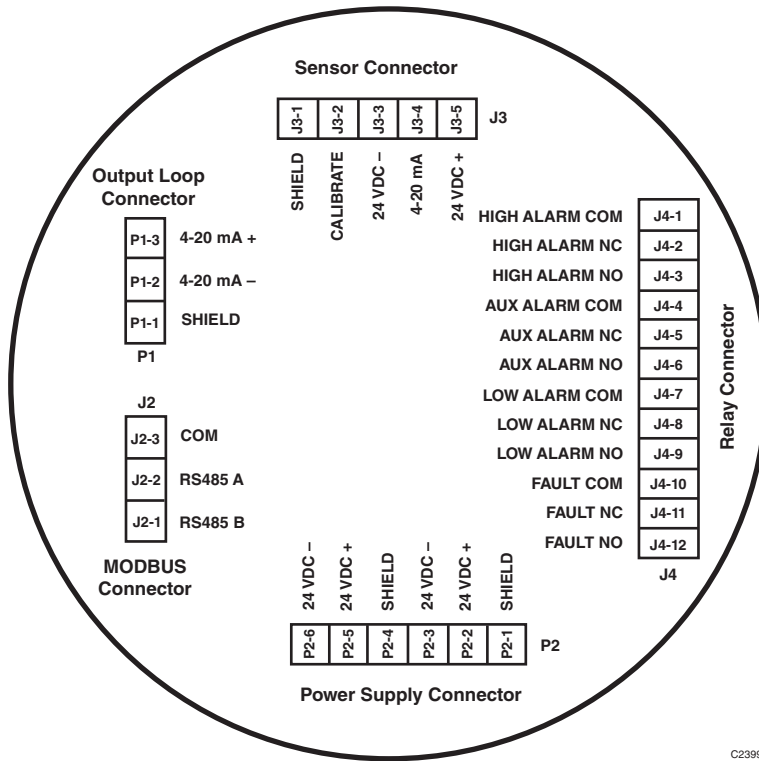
Sensor Connector

J3-1 J3-2 J3-3 J3-4 J3-5 J3

SHIELD CALIBRATE 24 VDC – 4-20 mA 24 VDC +

Output Loop Connector

P1-3 4-20 mA +
P1-2 4-20 mA –
P1-1 SHIELD
P1

J2
J2-3 COM
J2-2 RS485 A
J2-1 RS485 B

MODBUS Connector

HIGH ALARM COM J4-1
HIGH ALARM NC J4-2
HIGH ALARM NO J4-3
AUX ALARM COM J4-4
AUX ALARM NC J4-5
AUX ALARM NO J4-6
LOW ALARM COM J4-7
LOW ALARM NC J4-8
LOW ALARM NO J4-9
FAULT COM J4-10
FAULT NC J4-11
FAULT NO J4-12
J4

Relay Connector

24 VDC – 24 VDC + SHIELD 24 VDC – 24 VDC + SHIELD

P2-6 P2-5 P2-4 P2-3 P2-2 P2-1 P2

Power Supply Connector

C239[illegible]